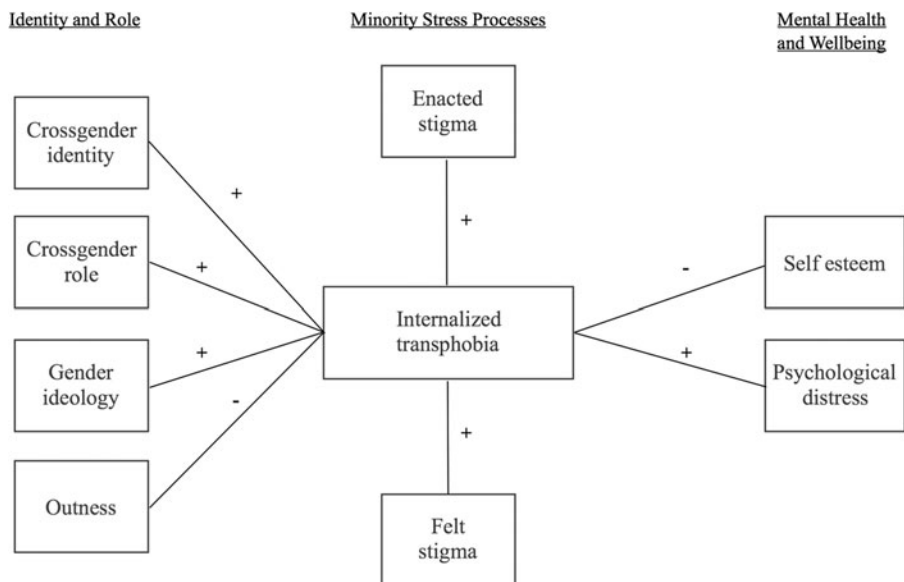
Identity and Role

Minority Stress Processes

Mental Health and Wellbeing

Enacted stigma

Crossgender identity

+

+

Crossgender role

+

-

Self esteem

Internalized transphobia

+

+

Gender ideology

Psychological distress

-

+

Outness

Felt stigma